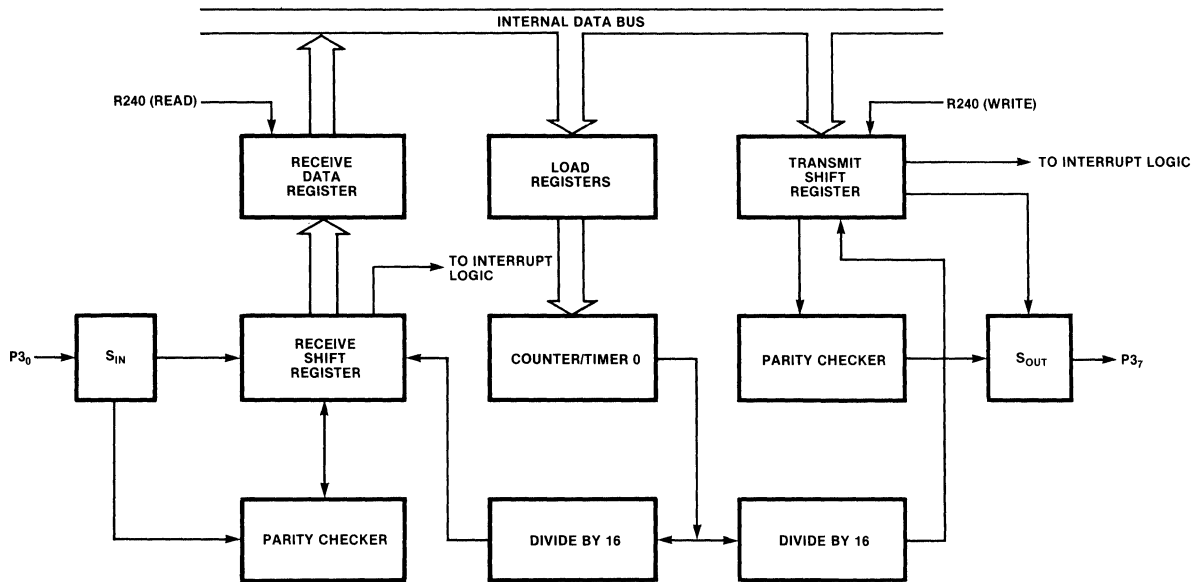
INTERNAL DATA BUS

R240 (READ)

RECEIVE DATA REGISTER

LOAD REGISTERS

R240 (WRITE)

TRANSMIT SHIFT REGISTER

TO INTERRUPT LOGIC

TO INTERRUPT LOGIC

$P3_0$

$S_{IN}$

RECEIVE SHIFT REGISTER

COUNTER/TIMER 0

PARITY CHECKER

$S_{OUT}$

$P3_7$

PARITY CHECKER

DIVIDE BY 16

DIVIDE BY 16